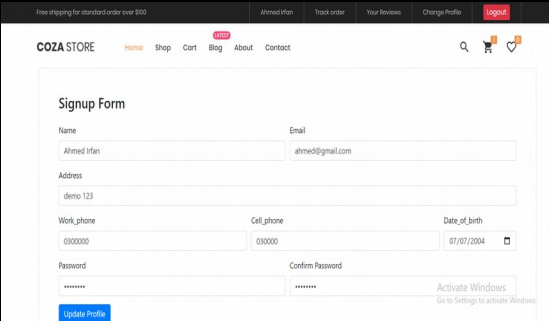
Free shipping for standard order over $100

Ahmed Irfan | Track order | Your Reviews | Change Profile | Logout

COZA STORE

Home Shop Cart LATEST Blog About Contact

0 0

Signup Form

Name
Ahmed Irfan

Email
ahmed@gmail.com

Address
demo 123

Work_phone
0300000

Cell_phone
030000

Date_of_birth
07/07/2004

Password
••••••••

Confirm Password
••••••••

Activate Windows
Go to Settings to activate Windows.

Update Profile